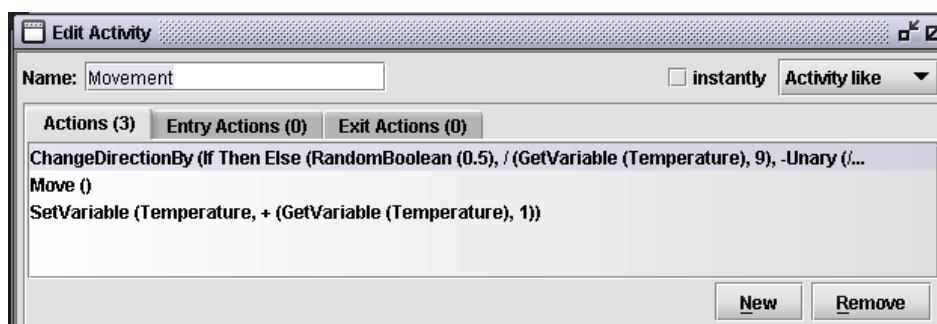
Edit Activity

Name: Movement

instantly Activity like

Actions (3) Entry Actions (0) Exit Actions (0)

ChangeDirectionBy (If Then Else (RandomBoolean (0.5), / (GetVariable (Temperature), 9), -Unary (/...
Move ()
SetVariable (Temperature, + (GetVariable (Temperature), 1))

New Remove